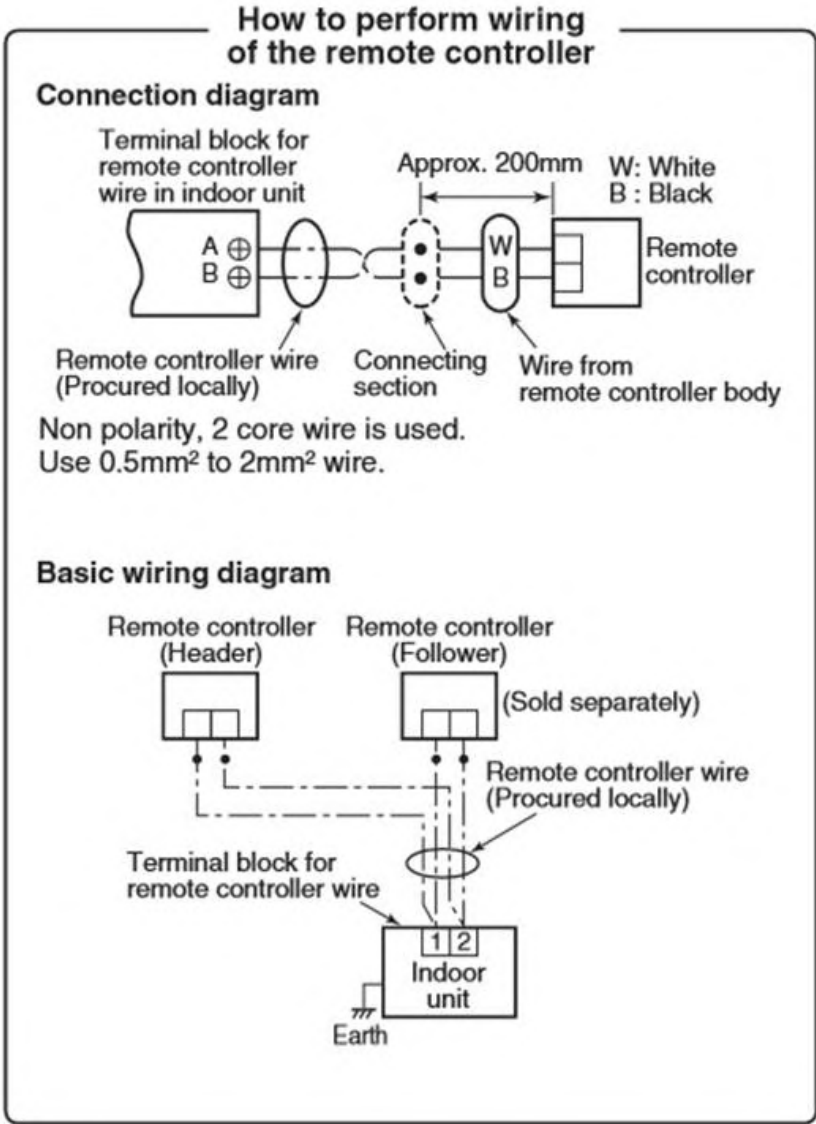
How to perform wiring of the remote controller

Connection diagram

Terminal block for remote controller wire in indoor unit

Approx. 200mm

W: White
B : Black

A
B

W
B

Remote controller

Remote controller wire (Procured locally)

Connecting section

Wire from remote controller body

Non polarity, 2 core wire is used.
Use 0.5mm² to 2mm² wire.

Basic wiring diagram

Remote controller (Header)

Remote controller (Follower)

(Sold separately)

Remote controller wire (Procured locally)

Terminal block for remote controller wire

1 2

Indoor unit

Earth